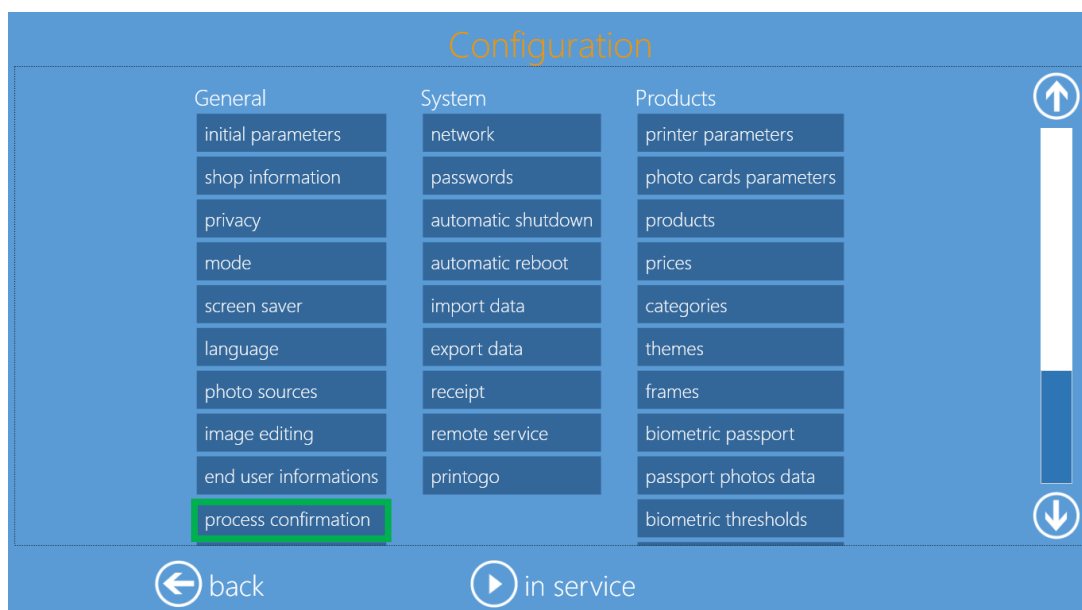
Configuration

General
initial parameters
shop information
privacy
mode
screen saver
language
photo sources
image editing
end user informations
process confirmation

System
network
passwords
automatic shutdown
automatic reboot
import data
export data
receipt
remote service
printogo

Products
printer parameters
photo cards parameters
products
prices
categories
themes
frames
biometric passport
passport photos data
biometric thresholds

back
in service